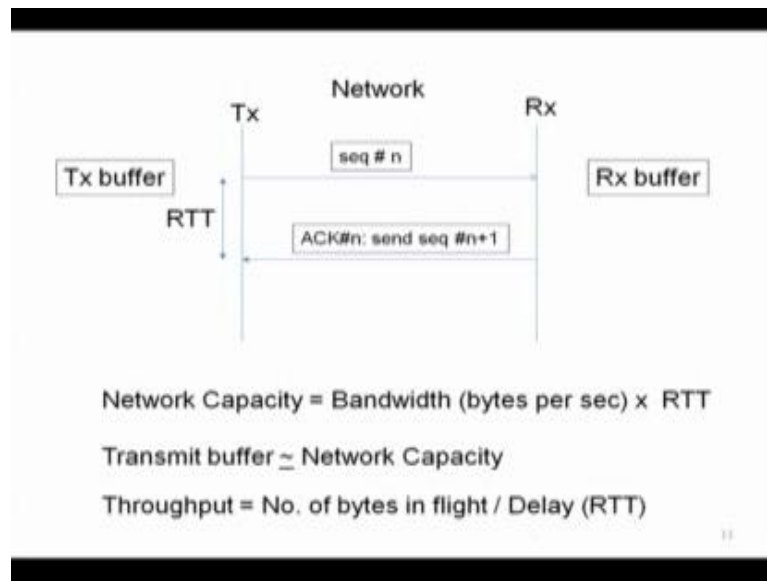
Network

Tx

Rx

Tx buffer

Rx buffer

seq # n

RTT

ACK#n: send seq #n+1

Network Capacity = Bandwidth (bytes per sec) x RTT

Transmit buffer $\simeq$ Network Capacity

Throughput = No. of bytes in flight / Delay (RTT)

11